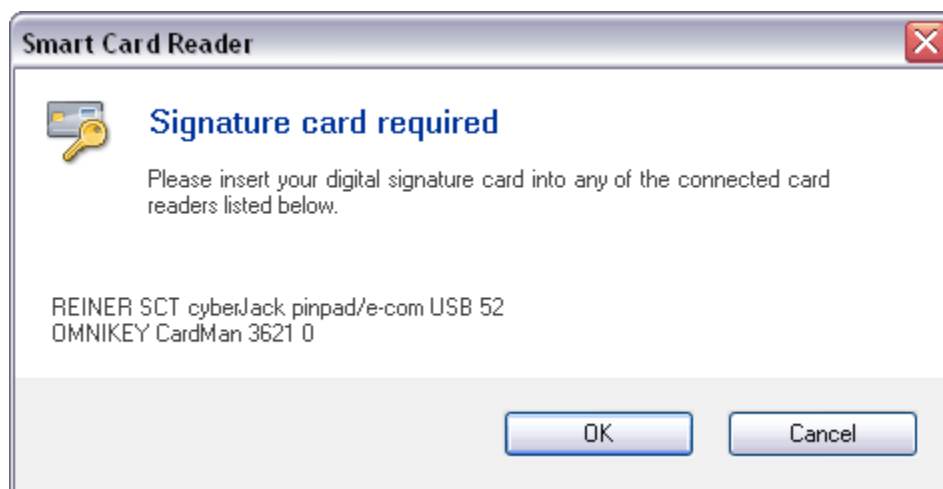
Smart Card Reader

Signature card required

Please insert your digital signature card into any of the connected card readers listed below.

REINER SCT cyberJack pinpad/e-com USB 52
OMNIKEY CardMan 3621 0

OK

Cancel